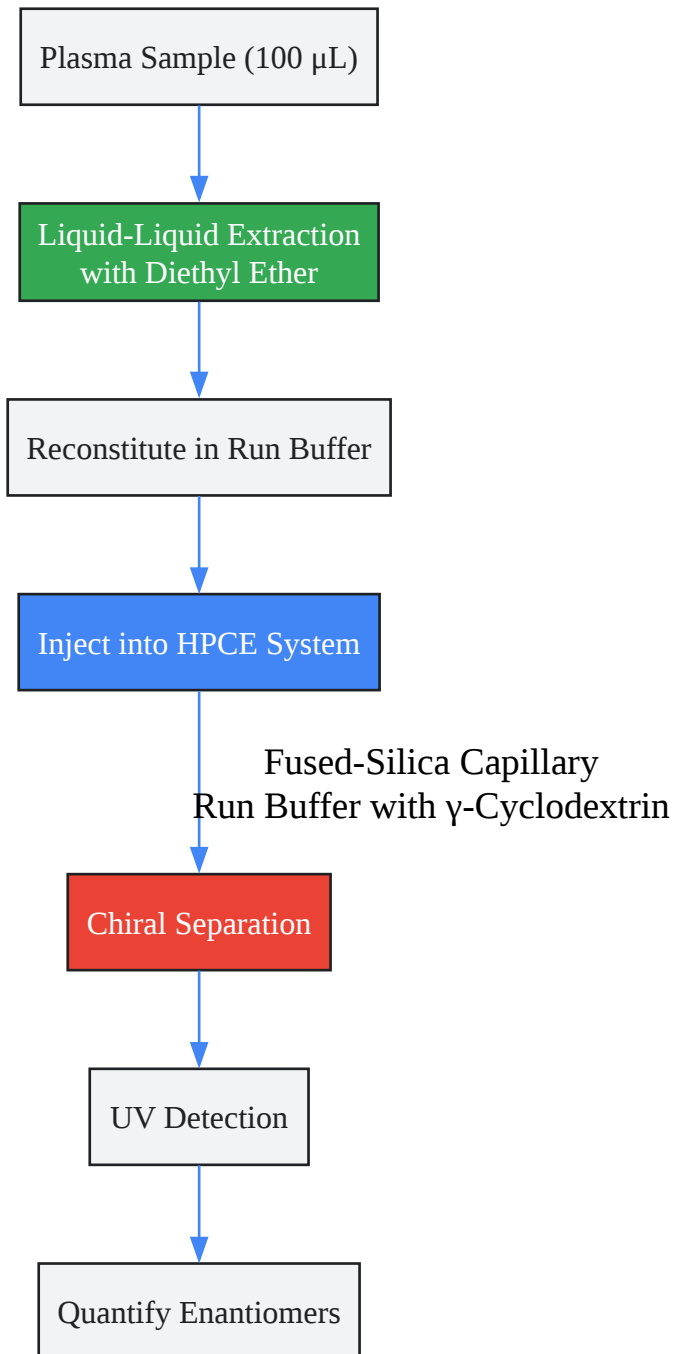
Plasma Sample (100 μL)

Liquid-Liquid Extraction with Diethyl Ether

Reconstitute in Run Buffer

Inject into HPCE System

Fused-Silica Capillary
Run Buffer with γ-Cyclodextrin

Chiral Separation

UV Detection

Quantify Enantiomers